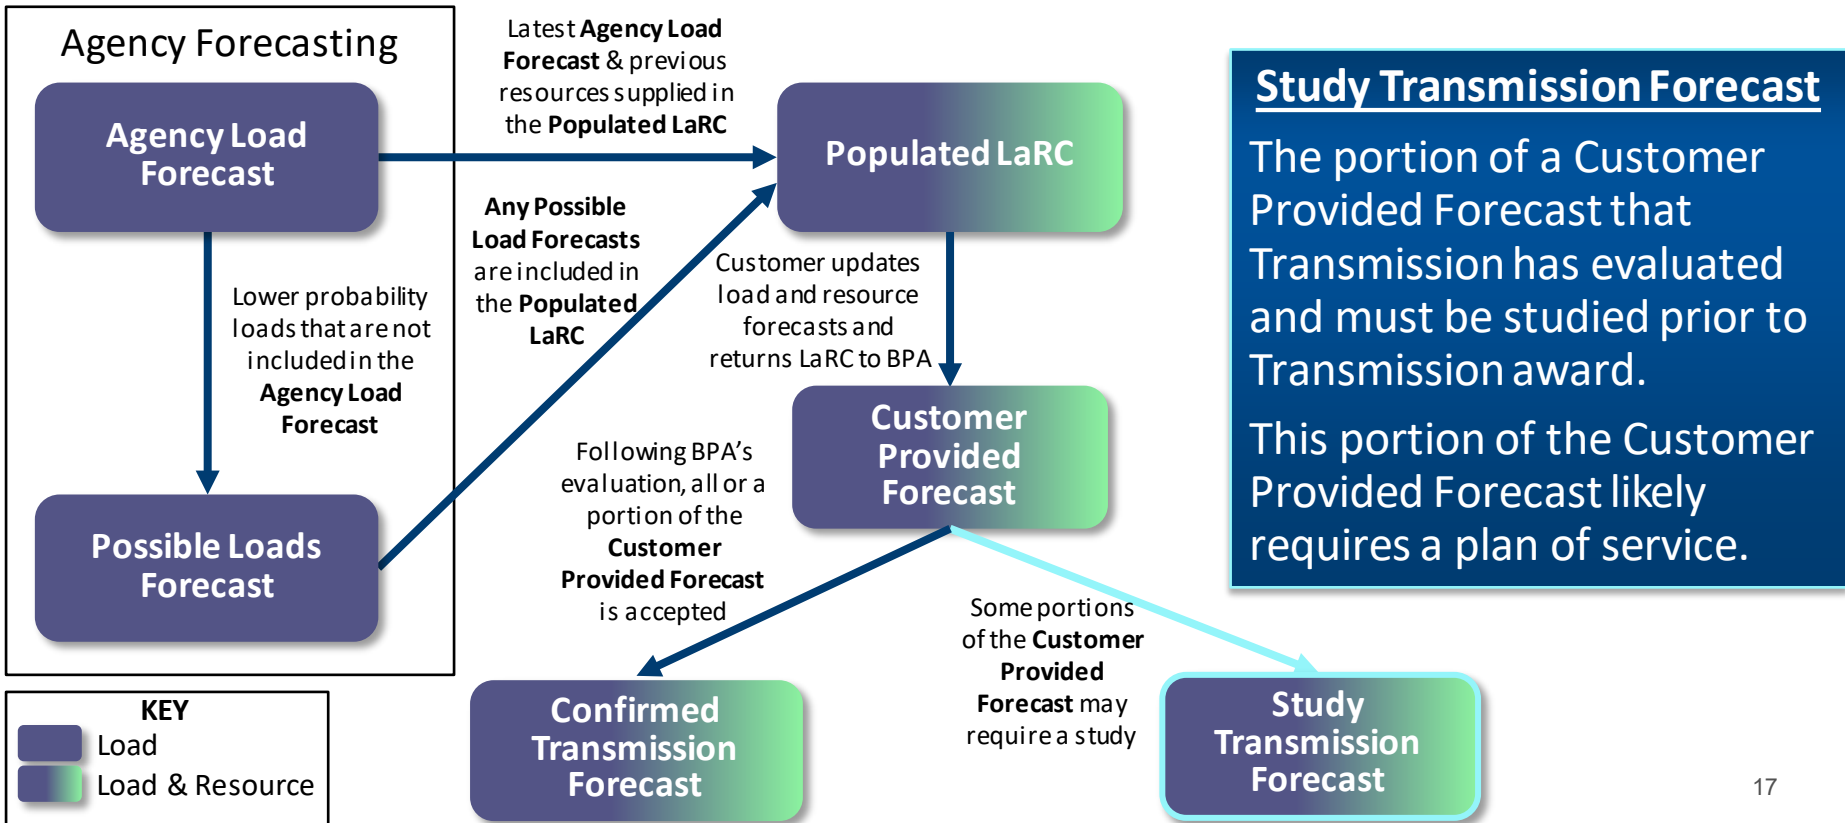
Agency Forecasting

Agency Load Forecast

Lower probability loads that are not included in the Agency Load Forecast

Possible Loads Forecast

Latest Agency Load Forecast & previous resources supplied in the Populated LaRC

Any Possible Load Forecasts are included in the Populated LaRC

Populated LaRC

Customer updates load and resource forecasts and returns LaRC to BPA

Customer Provided Forecast

Following BPA's evaluation, all or a portion of the Customer Provided Forecast is accepted

Some portions of the Customer Provided Forecast may require a study

Confirmed Transmission Forecast

Study Transmission Forecast

Study Transmission Forecast

The portion of a Customer Provided Forecast that Transmission has evaluated and must be studied prior to Transmission award.

This portion of the Customer Provided Forecast likely requires a plan of service.

KEY
Load
Load & Resource

17